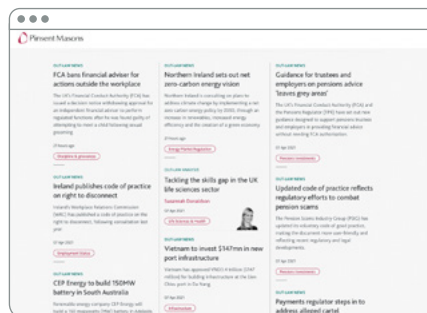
Pinsent Masons

OUT-LAW NEWS
FCA bans financial adviser for actions outside the workplace

The UK's Financial Conduct Authority (FCA) has issued a decision notice withdrawing approval for an independent financial adviser to perform regulated functions after he was found guilty of attempting to meet a child following sexual grooming.

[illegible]

Discipline & grievances

OUT-LAW NEWS
Ireland publishes code of practice on right to disconnect

Ireland's Workplace Relations Commission (WRC) has published a code of practice on the right to disconnect, following consultation last year.

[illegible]

Employment Status

OUT-LAW NEWS
CEF Energy to build 150MW battery in South Australia

Renewable energy company CEF Energy will build a 150 megawatts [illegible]

OUT-LAW NEWS
Northern Ireland sets out net zero carbon energy vision

Northern Ireland is consulting on plans to address climate change by implementing a net zero carbon energy policy by 2050, through an increase in renewables, increased energy efficiency and the creation of a green economy.

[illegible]

Energy Market Regulation

OUT-LAW ANALYSIS
Tackling the skills gap in the UK life sciences sector

Susannah Donaldson

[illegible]

Life Sciences & Health

OUT-LAW NEWS
Vietnam to invest $147mn in new port infrastructure

Vietnam has approved VND3.4 trillion ($147 million) for building infrastructure at the Lien Chieu port in Da Nang.

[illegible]

Infrastructure

OUT-LAW NEWS
Guidance for trustees and employers on pensions advice 'leaves grey areas'

The UK's Financial Conduct Authority (FCA) and the Pensions Regulator (TPR) have set out new guidance designed to support pensions trustees and employers in providing financial advice without needing FCA authorisation.

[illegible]

Pensions investment

OUT-LAW NEWS
Updated code of practice reflects regulatory efforts to combat pension scams

The Pension Scams Industry Group (PSIG) has updated its industry code of good practice, making the document more user-friendly and reflecting recent regulatory and legal developments.

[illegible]

Pensions investment

OUT-LAW NEWS
Payments regulator steps in to address alleged cartel